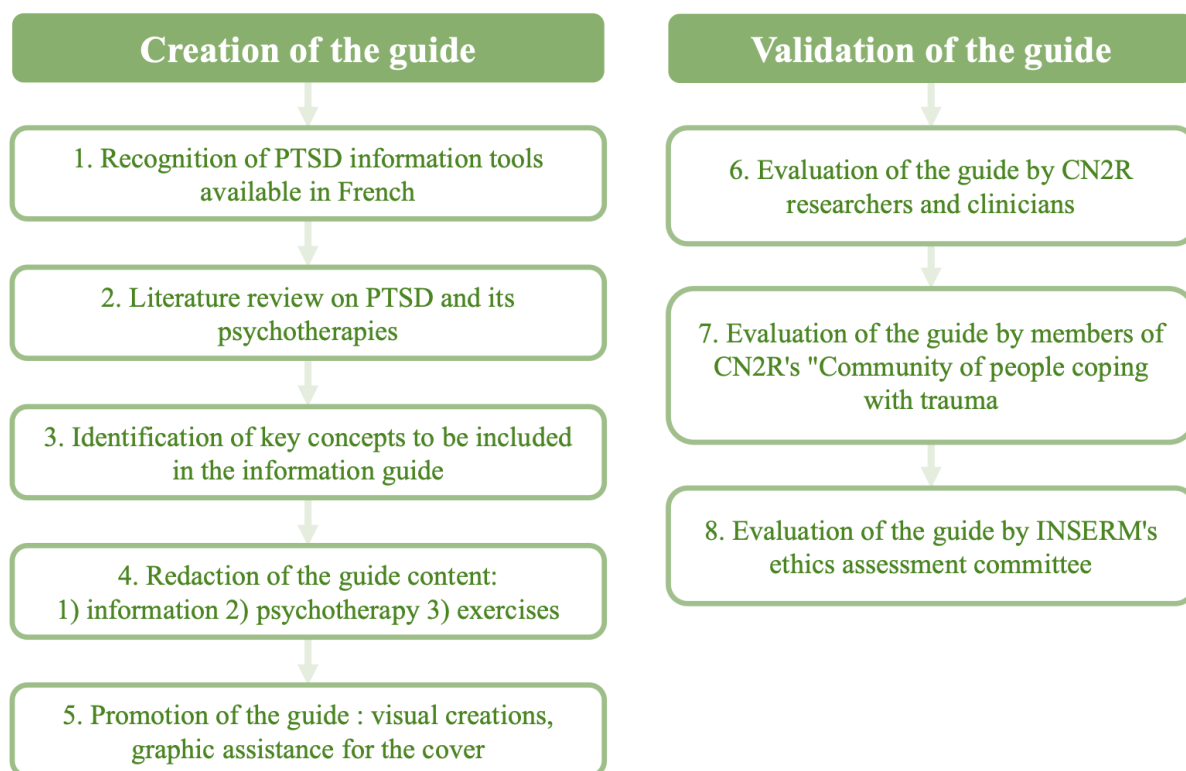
Creation of the guide

1. Recognition of PTSD information tools available in French

2. Literature review on PTSD and its psychotherapies

3. Identification of key concepts to be included in the information guide

4. Redaction of the guide content:
1) information 2) psychotherapy 3) exercises

5. Promotion of the guide : visual creations, graphic assistance for the cover

Validation of the guide

6. Evaluation of the guide by CN2R researchers and clinicians

7. Evaluation of the guide by members of CN2R's "Community of people coping with trauma

8. Evaluation of the guide by INSERM's ethics assessment committee